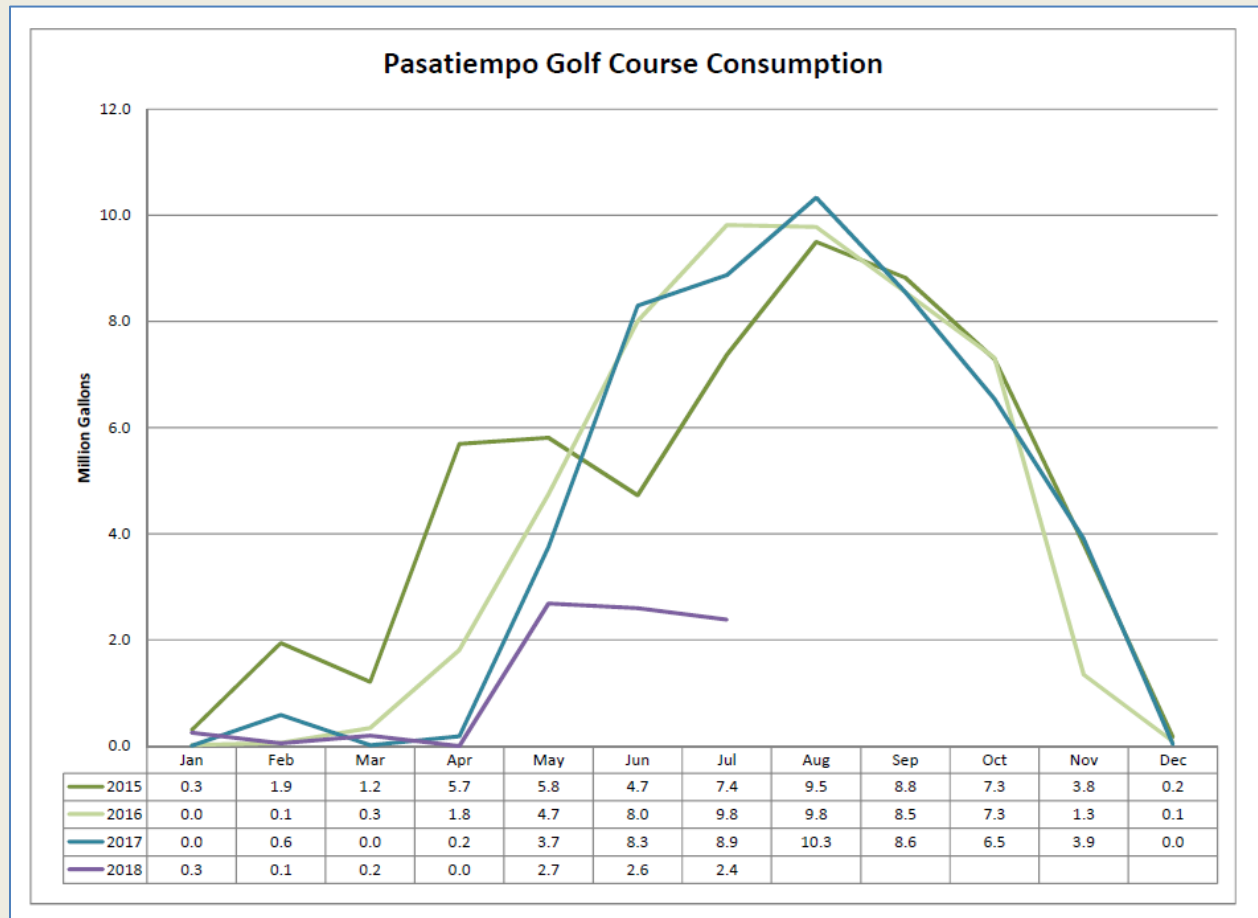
Pasatiempo Golf Course Consumption

Million Gallons

12.0
10.0
8.0
6.0
4.0
2.0
0.0

| | Jan | Feb | Mar | Apr | May | Jun | Jul | Aug | Sep | Oct | Nov | Dec |
|---|---|---|---|---|---|---|---|---|---|---|---|---|
| 2015 | 0.3 | 1.9 | 1.2 | 5.7 | 5.8 | 4.7 | 7.4 | 9.5 | 8.8 | 7.3 | 3.8 | 0.2 |
| 2016 | 0.0 | 0.1 | 0.3 | 1.8 | 4.7 | 8.0 | 9.8 | 9.8 | 8.5 | 7.3 | 1.3 | 0.1 |
| 2017 | 0.0 | 0.6 | 0.0 | 0.2 | 3.7 | 8.3 | 8.9 | 10.3 | 8.6 | 6.5 | 3.9 | 0.0 |
| 2018 | 0.3 | 0.1 | 0.2 | 0.0 | 2.7 | 2.6 | 2.4 | | | | | |